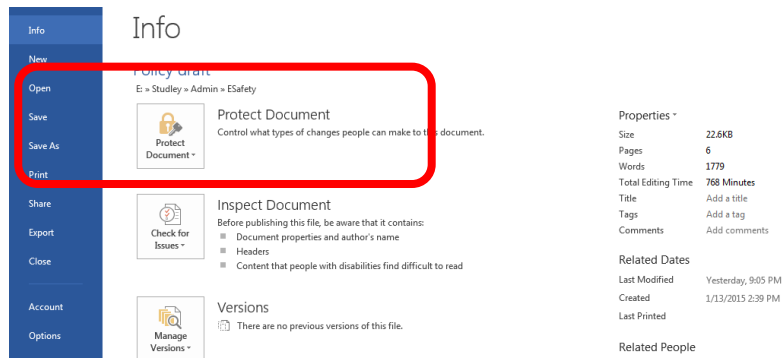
Info
New
Open
Save
Save As
Print
Share
Export
Close
Account
Options

Info

Policy draft
E: » Studley » Admin » ESafety

Protect Document
Protect Document ▾
Control what types of changes people can make to this document.

Inspect Document
Check for Issues ▾
Before publishing this file, be aware that it contains:
Document properties and author's name
Headers
Content that people with disabilities find difficult to read

Versions
Manage Versions ▾
There are no previous versions of this file.

Properties ▾

| | |
|---|---|
| Size | 22.6KB |
| Pages | 6 |
| Words | 1779 |
| Total Editing Time | 768 Minutes |
| Title | Add a title |
| Tags | Add a tag |
| Comments | Add comments |

Related Dates

| | |
|---|---|
| Last Modified | Yesterday, 9:05 PM |
| Created | 1/13/2015 2:39 PM |
| Last Printed | |

Related People